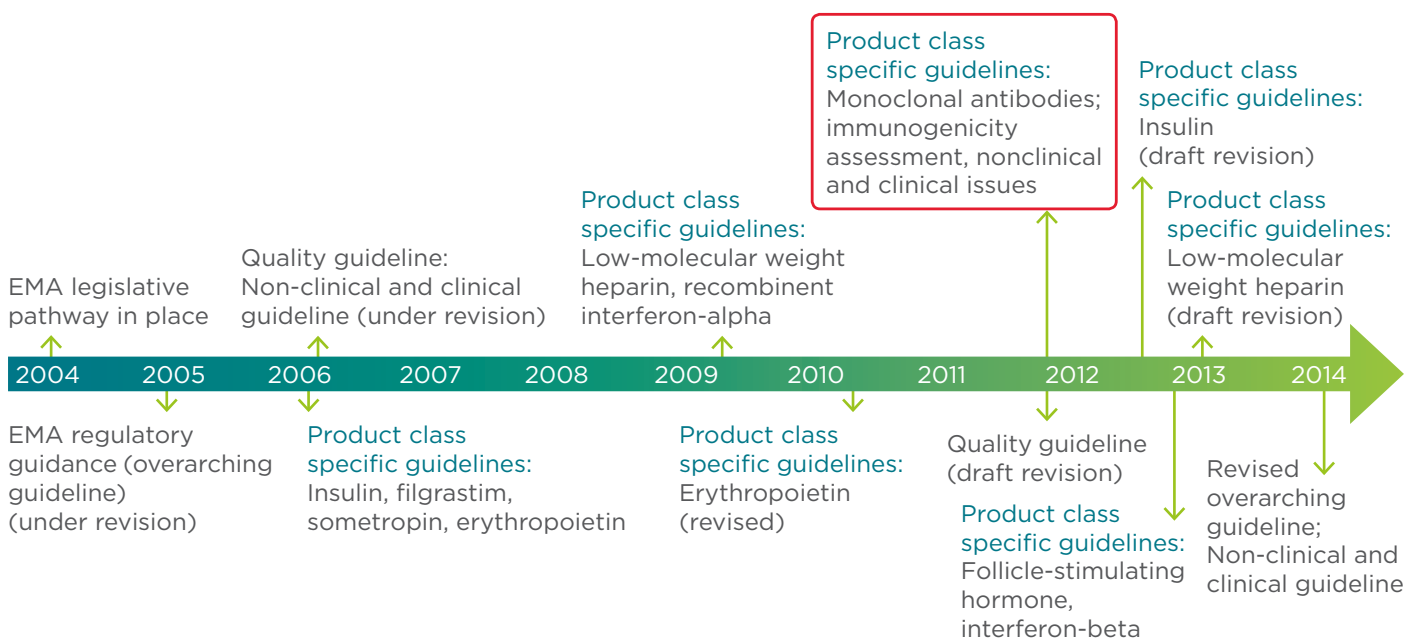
EMA legislative pathway in place

Quality guideline: Non-clinical and clinical guideline (under revision)

Product class specific guidelines: Low-molecular weight heparin, recombinent interferon-alpha

Product class specific guidelines: Monoclonal antibodies; immunogenicity assessment, nonclinical and clinical issues

Product class specific guidelines: Insulin (draft revision)

Product class specific guidelines: Low-molecular weight heparin (draft revision)

2004 2005 2006 2007 2008 2009 2010 2011 2012 2013 2014

EMA regulatory guidance (overarching guideline) (under revision)

Product class specific guidelines: Insulin, filgrastim, sometropin, erythropoietin

Product class specific guidelines: Erythropoietin (revised)

Quality guideline (draft revision)

Product class specific guidelines: Follicle-stimulating hormone, interferon-beta

Revised overarching guideline; Non-clinical and clinical guideline